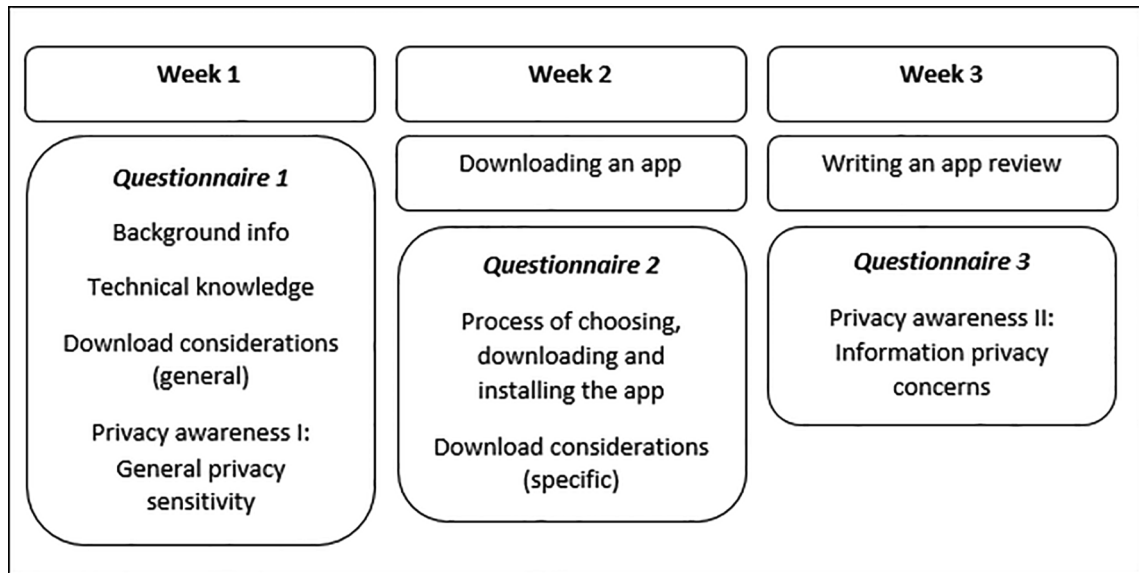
Week 1

Questionnaire 1

Background info

Technical knowledge

Download considerations (general)

Privacy awareness I: General privacy sensitivity

Week 2

Downloading an app

Questionnaire 2

Process of choosing, downloading and installing the app

Download considerations (specific)

Week 3

Writing an app review

Questionnaire 3

Privacy awareness II: Information privacy concerns